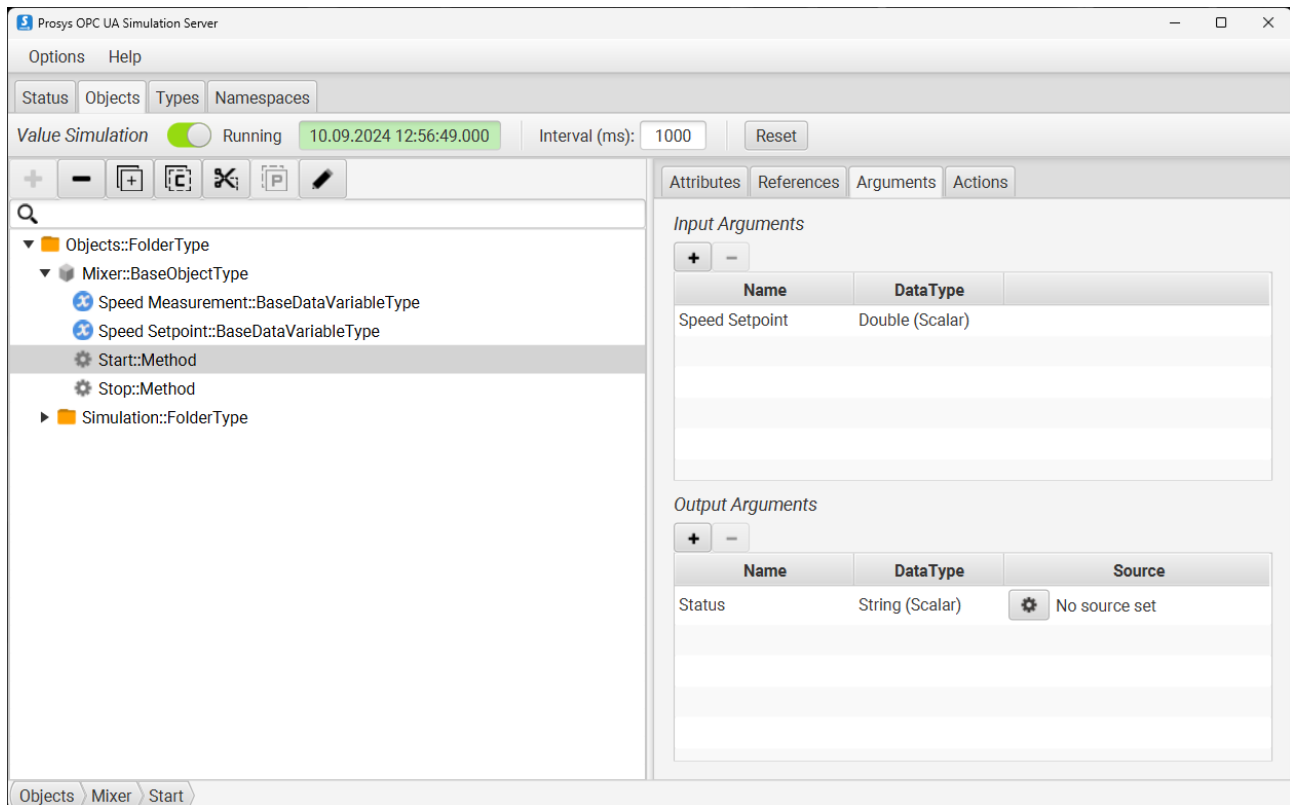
Prosys OPC UA Simulation Server

Options Help

Status Objects Types Namespaces

Value Simulation Running 10.09.2024 12:56:49.000 Interval (ms): 1000 Reset

Objects::FolderType
Mixer::BaseObjectType
Speed Measurement::BaseDataVariableType
Speed Setpoint::BaseDataVariableType
Start::Method
Stop::Method
Simulation::FolderType

Attributes References Arguments Actions

Input Arguments

| Name | DataType |
|---|---|
| Speed Setpoint | Double (Scalar) |

Output Arguments

| Name | DataType | Source |
|---|---|---|
| Status | String (Scalar) | No source set |

Objects Mixer Start